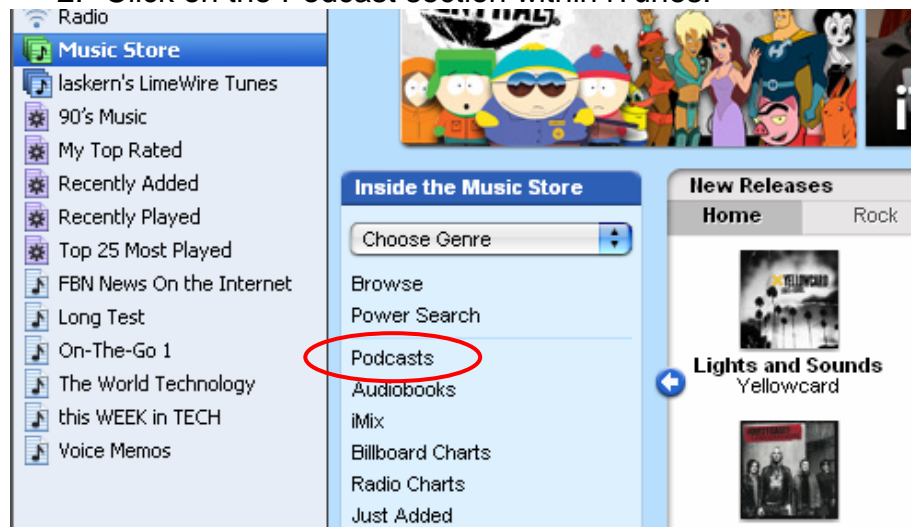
Radio
Music Store
laskern's LimeWire Tunes
90's Music
My Top Rated
Recently Added
Recently Played
Top 25 Most Played
FBN News On the Internet
Long Test
On-The-Go 1
The World Technology
this WEEK in TECH
Voice Memos

Inside the Music Store
Choose Genre
Browse
Power Search
Podcasts
Audiobooks
iMix
Billboard Charts
Radio Charts
Just Added

New Releases
Home
Rock
YELLOWCARD
Lights and Sounds
Yellowcard